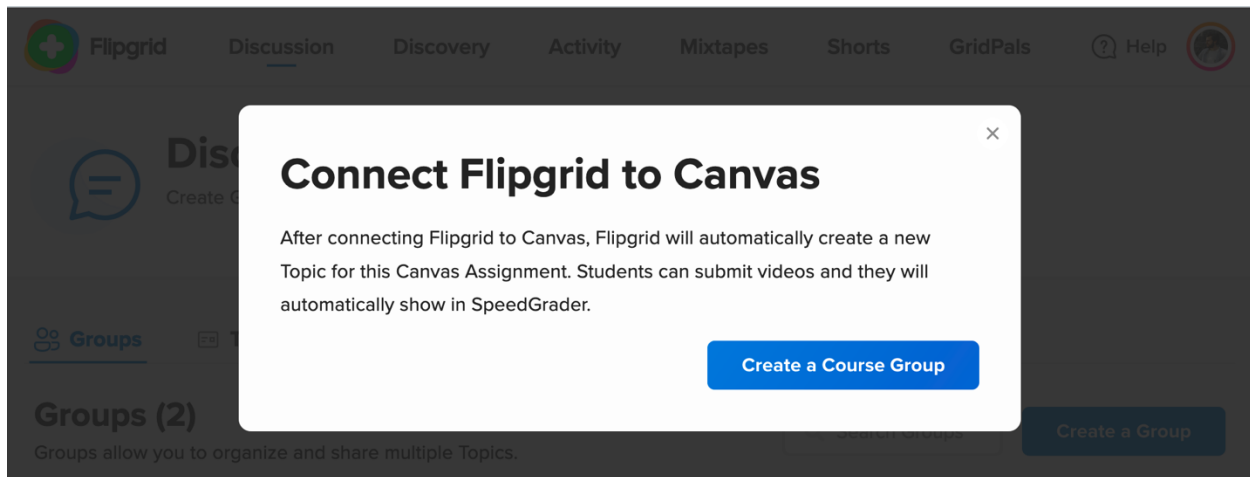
Flipgrid Discussion Discovery Activity Mixtapes Shorts GridPals Help

Disc

Create G

Groups T

Groups (2)

Groups allow you to organize and share multiple Topics.

Search Groups

Create a Group

×

Connect Flipgrid to Canvas

After connecting Flipgrid to Canvas, Flipgrid will automatically create a new Topic for this Canvas Assignment. Students can submit videos and they will automatically show in SpeedGrader.

Create a Course Group